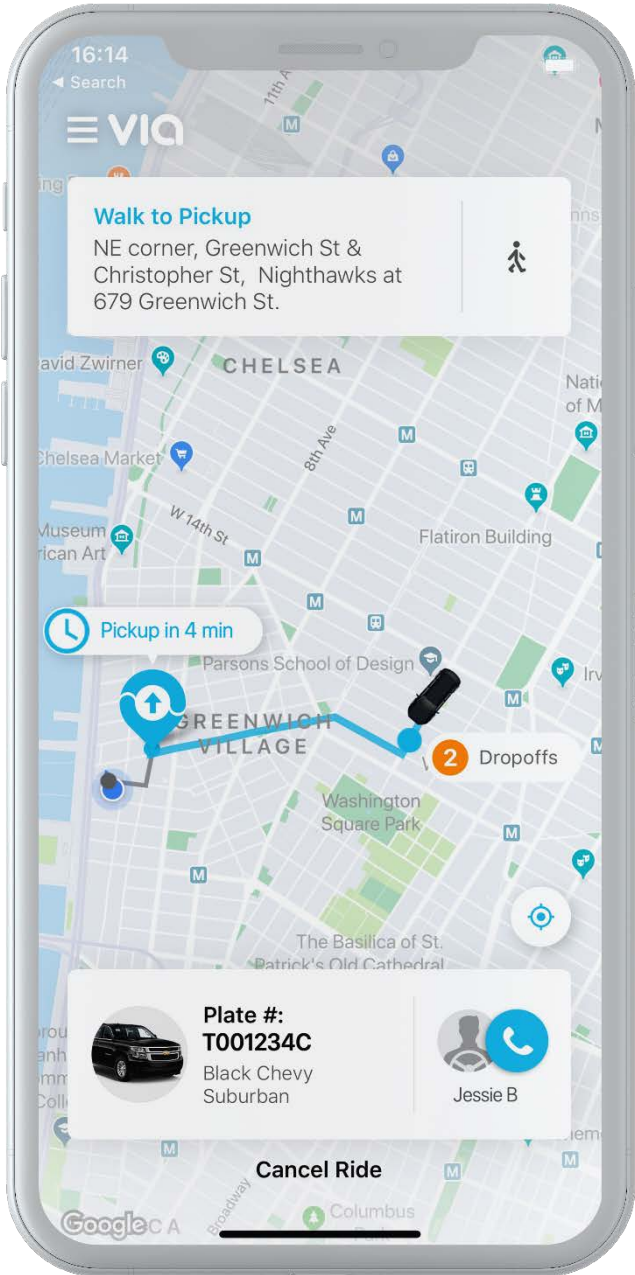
16:14
◂ Search

via

Walk to Pickup
NE corner, Greenwich St & Christopher St, Nighthawks at 679 Greenwich St.

avid Zwirner
CHELSEA
Natio of M
8th Ave
Chelsea Market
W 14th St
Museum rican Art
Flatiron Building
Pickup in 4 min
Parsons School of Design
Irv
GREENWICH VILLAGE
2 Dropoffs
Washington Square Park
The Basilica of St. Patrick's Old Cathedral

Plate #:
T001234C
Black Chevy Suburban
Jessie B

Cancel Ride
Google
Broadway
Columbus